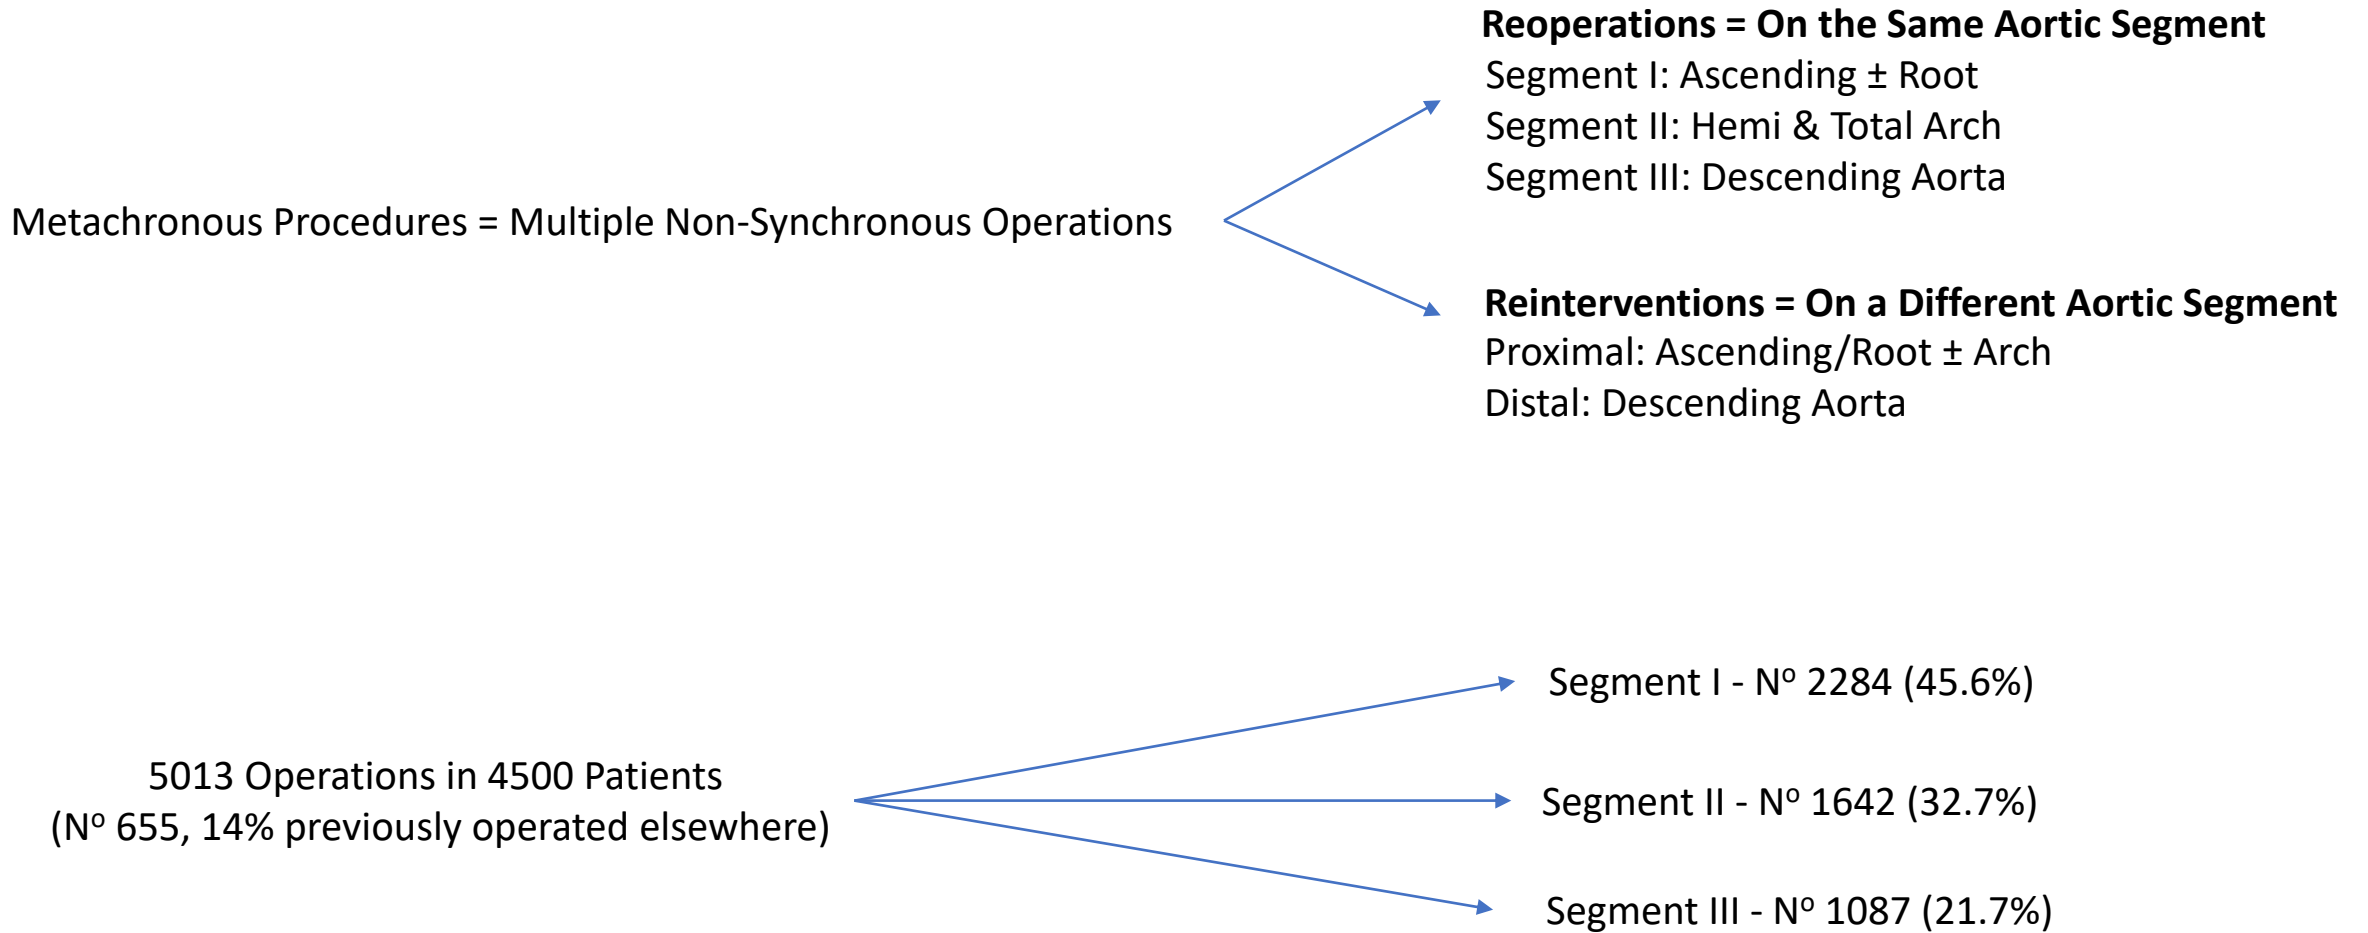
Metachronous Procedures = Multiple Non-Synchronous Operations

**Reoperations = On the Same Aortic Segment**
Segment I: Ascending ± Root
Segment II: Hemi & Total Arch
Segment III: Descending Aorta

**Reinterventions = On a Different Aortic Segment**
Proximal: Ascending/Root ± Arch
Distal: Descending Aorta

5013 Operations in 4500 Patients
(N$^o$ 655, 14% previously operated elsewhere)

Segment I - N$^o$ 2284 (45.6%)

Segment II - N$^o$ 1642 (32.7%)

Segment III - N$^o$ 1087 (21.7%)